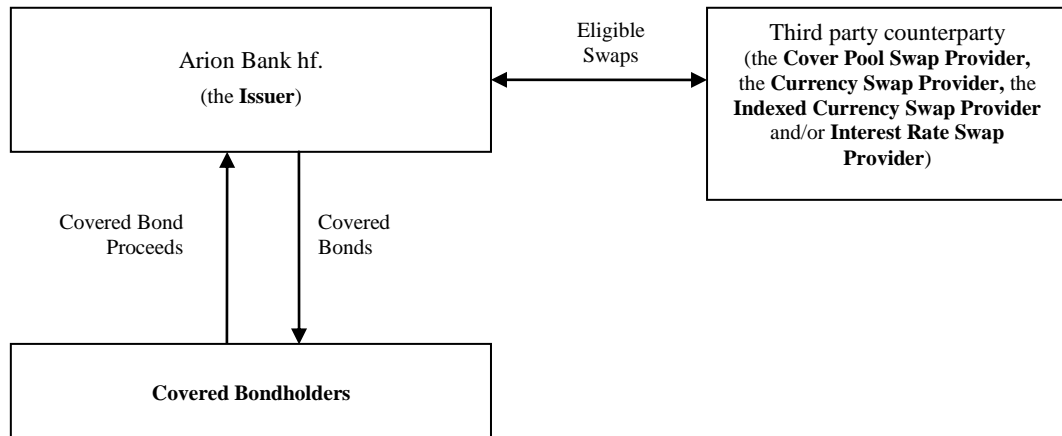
Arion Bank hf.
(the **Issuer**)

Eligible Swaps

Third party counterparty (the **Cover Pool Swap Provider,** the **Currency Swap Provider,** the **Indexed Currency Swap Provider** and/or **Interest Rate Swap Provider**)

Covered Bond Proceeds

Covered Bonds

**Covered Bondholders**